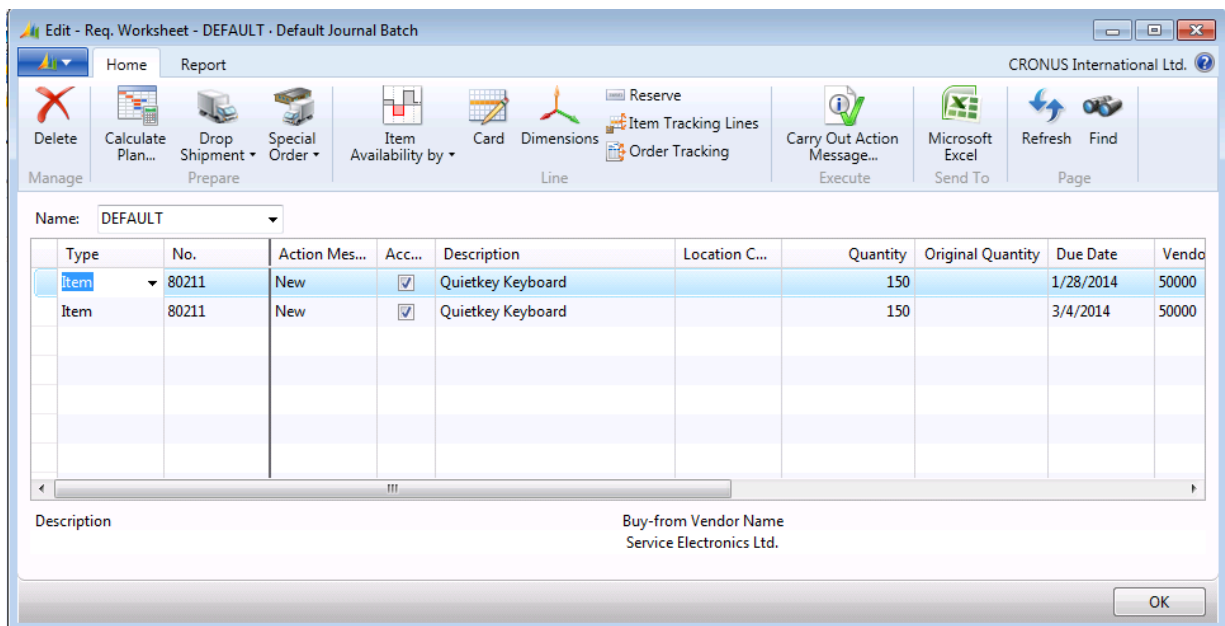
Edit - Req. Worksheet - DEFAULT · Default Journal Batch

Home Report CRONUS International Ltd.

Delete
Manage

Calculate Plan... Drop Shipment ▾ Special Order ▾
Prepare

Item Availability by ▾ Card Dimensions Reserve Item Tracking Lines Order Tracking
Line

Carry Out Action Message...
Execute

Microsoft Excel
Send To

Refresh Find
Page

Name: DEFAULT

| Type | No. | Action Mes... | Acc... | Description | Location C... | Quantity | Original Quantity | Due Date | Vendo |
|---|---|---|---|---|---|---|---|---|---|
| Item | 80211 | New | ✓ | Quietkey Keyboard | | 150 | | 1/28/2014 | 50000 |
| Item | 80211 | New | ✓ | Quietkey Keyboard | | 150 | | 3/4/2014 | 50000 |

Description

Buy-from Vendor Name
Service Electronics Ltd.

OK